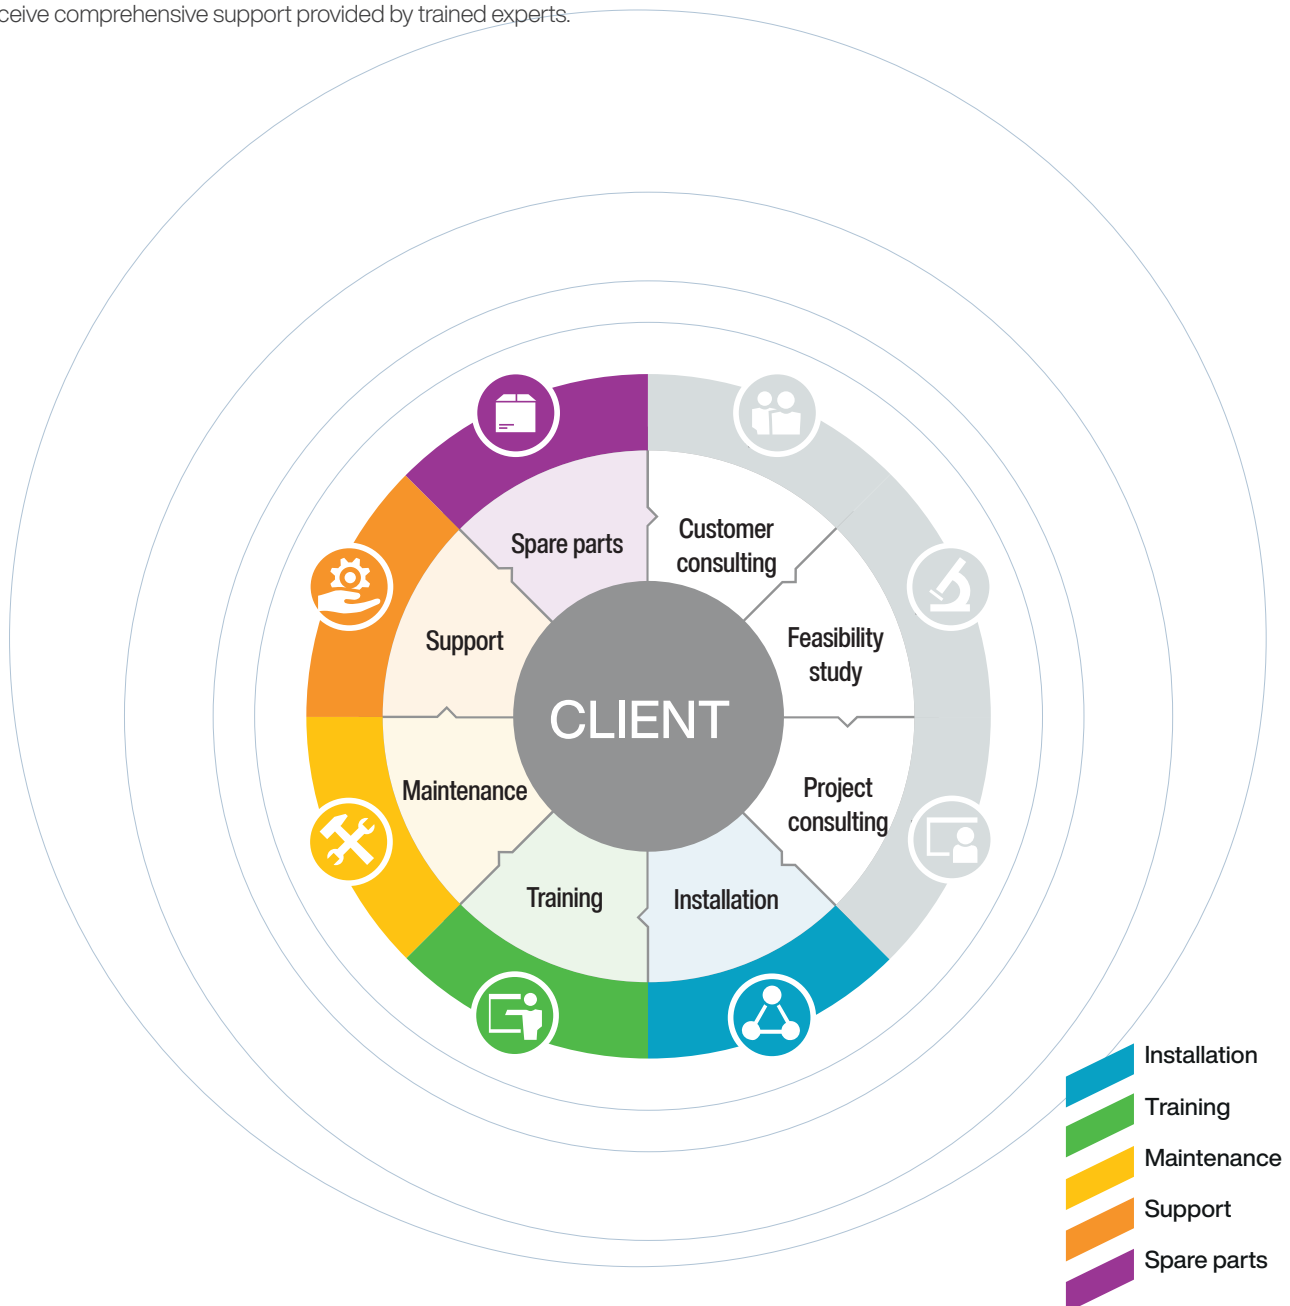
ceive comprehensive support provided by trained experts.

Spare parts

Customer consulting

Support

Feasibility study

CLIENT

Maintenance

Project consulting

Training

Installation

Installation
Training
Maintenance
Support
Spare parts